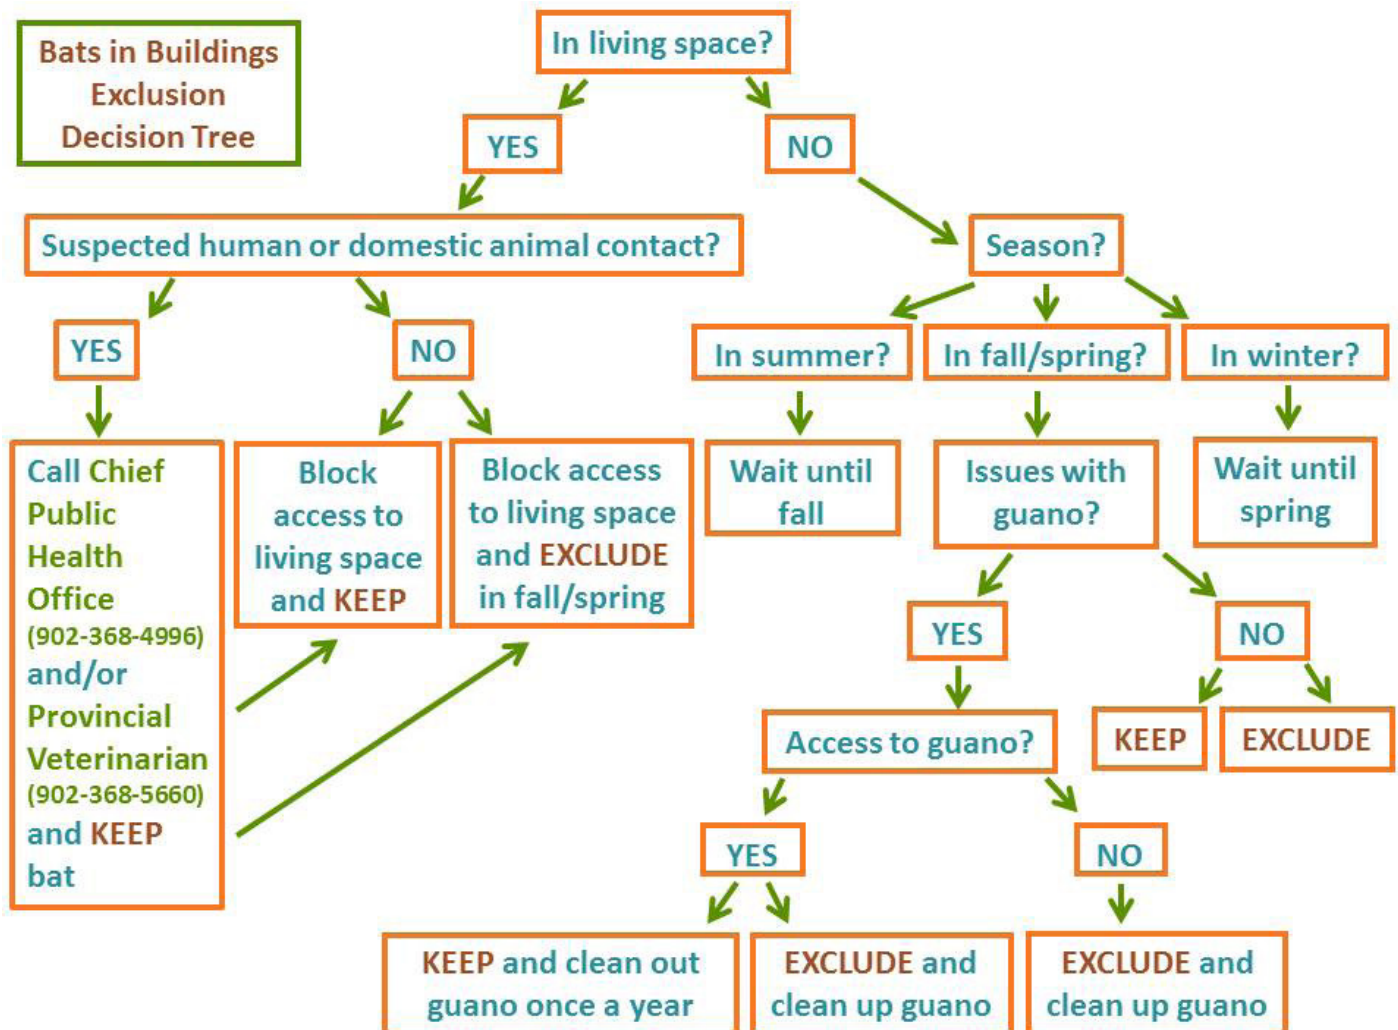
Bats in Buildings Exclusion Decision Tree

In living space?

YES

NO

Suspected human or domestic animal contact?

Season?

YES

NO

In summer?

In fall/spring?

In winter?

Call Chief Public Health Office (902-368-4996) and/or Provincial Veterinarian (902-368-5660) and KEEP bat

Block access to living space and KEEP

Block access to living space and EXCLUDE in fall/spring

Wait until fall

Issues with guano?

Wait until spring

YES

NO

Access to guano?

KEEP

EXCLUDE

YES

NO

KEEP and clean out guano once a year

EXCLUDE and clean up guano

EXCLUDE and clean up guano